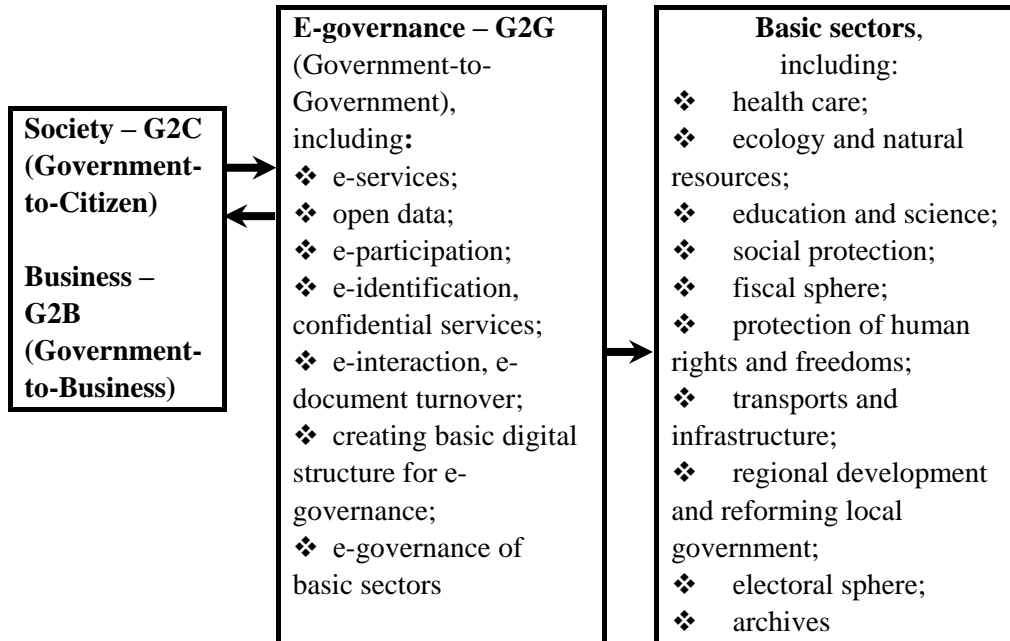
Society – G2C (Government-to-Citizen)

Business – G2B (Government-to-Business)

E-governance – G2G (Government-to-Government), including:
❖ e-services;
❖ open data;
❖ e-participation;
❖ e-identification, confidential services;
❖ e-interaction, e-document turnover;
❖ creating basic digital structure for e-governance;
❖ e-governance of basic sectors

Basic sectors, including:
❖ health care;
❖ ecology and natural resources;
❖ education and science;
❖ social protection;
❖ fiscal sphere;
❖ protection of human rights and freedoms;
❖ transports and infrastructure;
❖ regional development and reforming local government;
❖ electoral sphere;
❖ archives